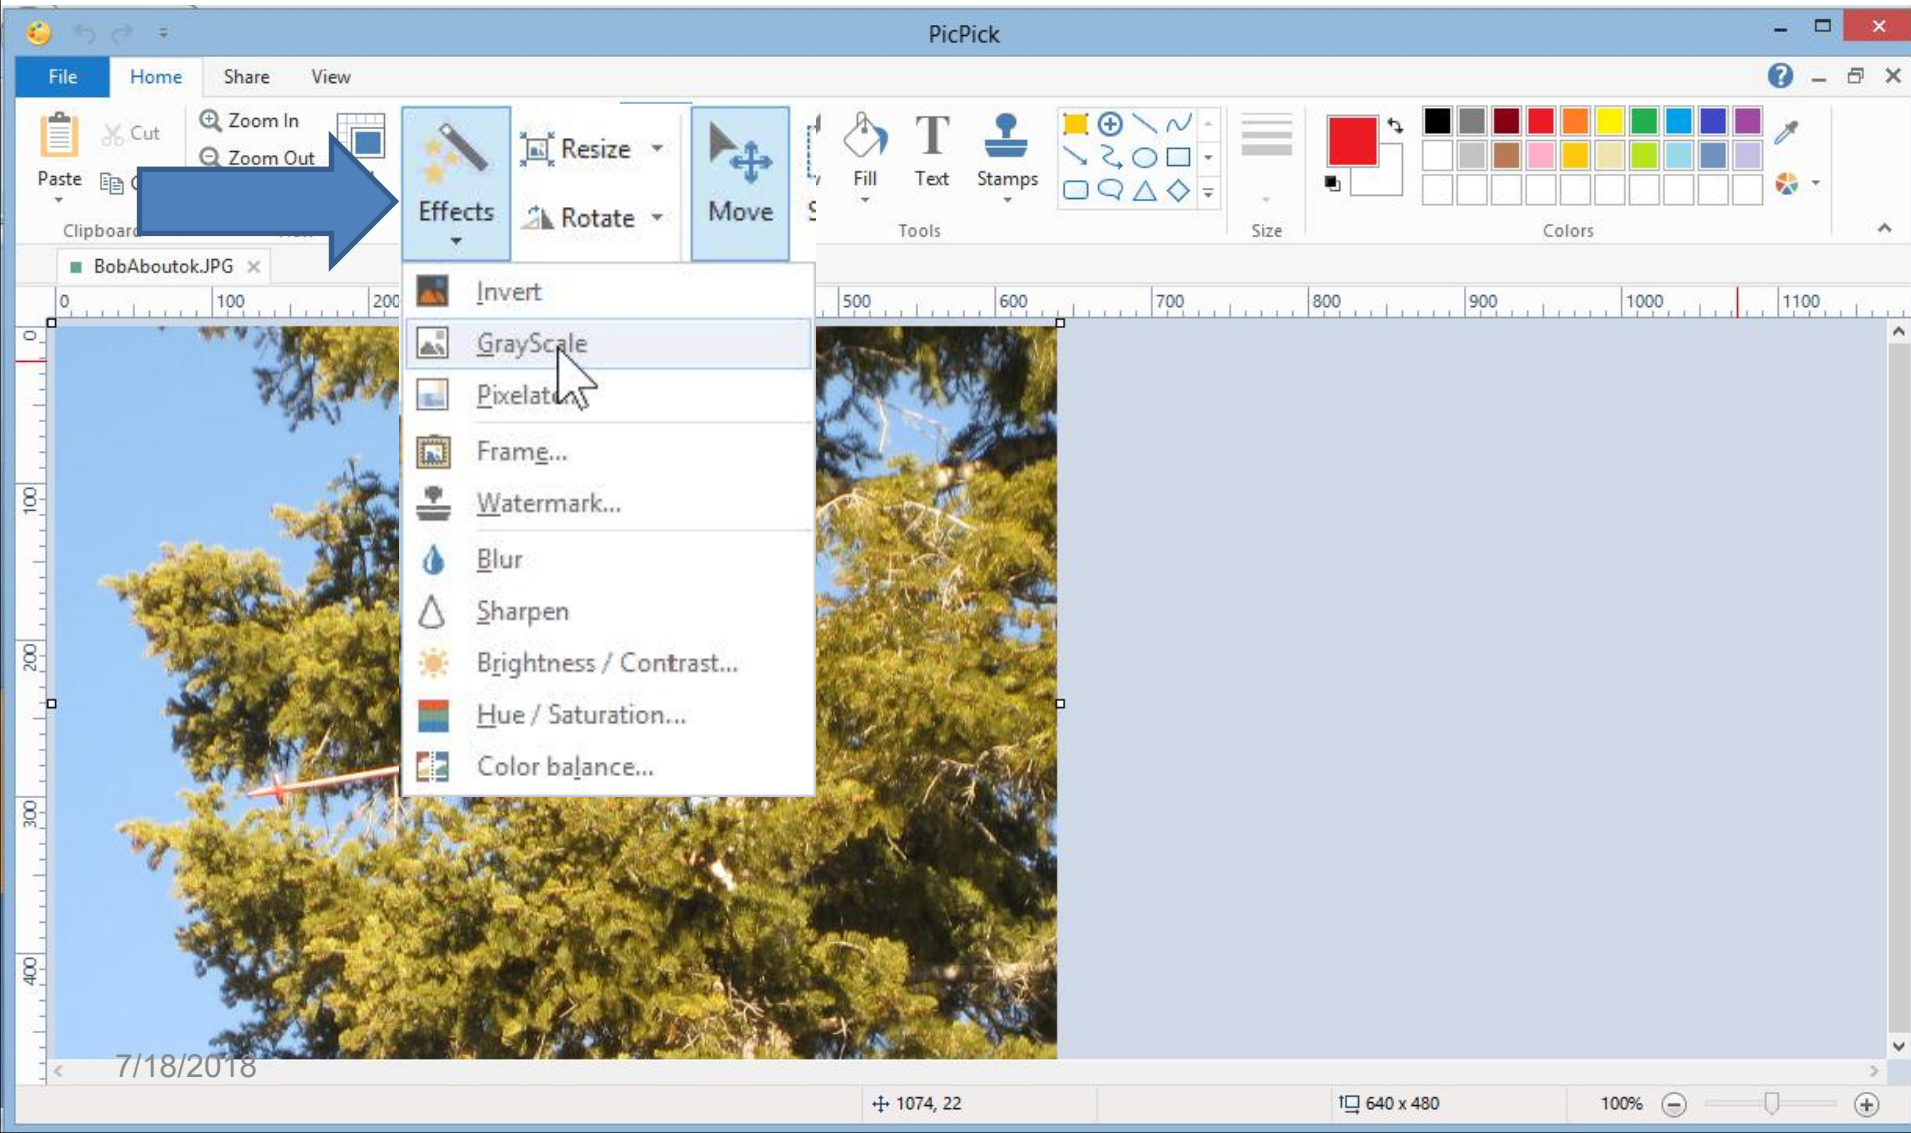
PicPick

File Home Share View

Paste Cut Zoom In Zoom Out Clipboard

Effects Resize Rotate Move

Fill Text Stamps Tools

Size

Colors

BobAboutok.JPG

0 100 200 500 600 700 800 900 1000 1100

0 100 200 300 400

Invert
GrayScale
Pixelate
Frame...
Watermark...
Blur
Sharpen
Brightness / Contrast...
Hue / Saturation...
Color balance...

7/18/2018

1074, 22

640 x 480

100%